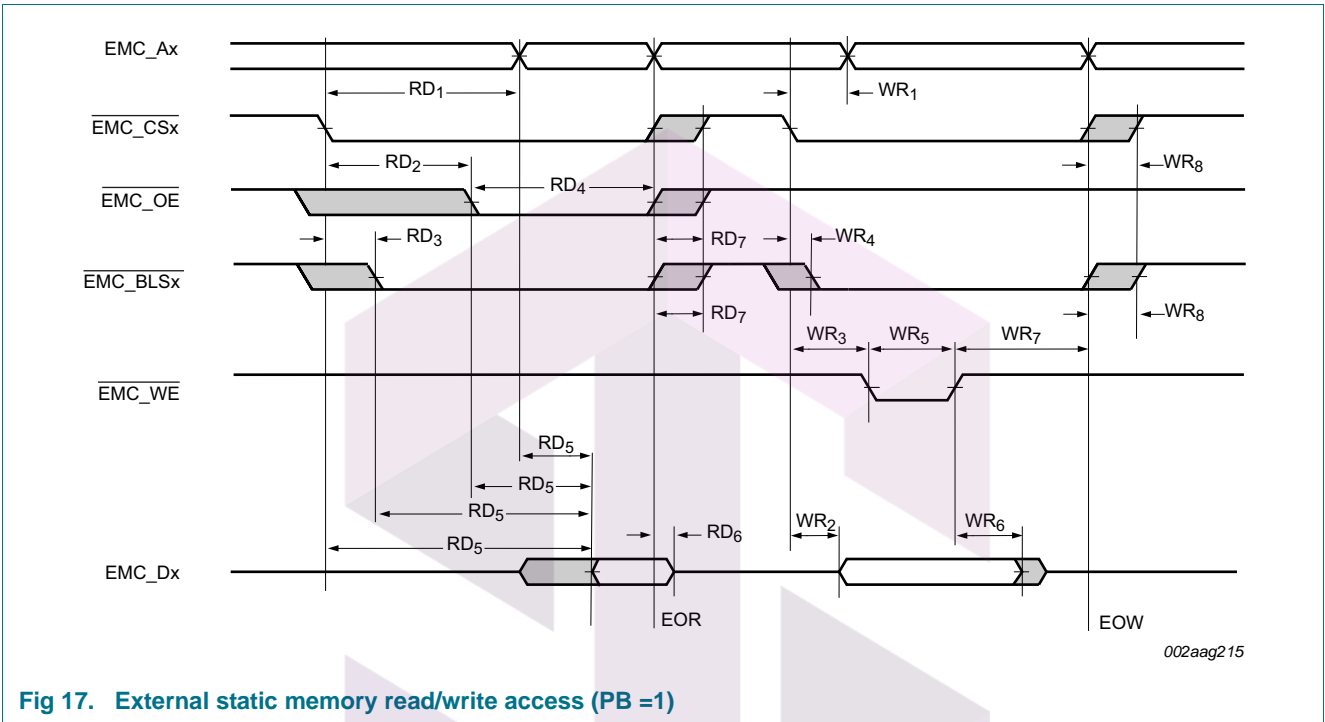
EMC_Ax

$RD_1$

$WR_1$

$\overline{EMC\_CSx}$

$RD_2$

$WR_8$

$\overline{EMC\_OE}$

$RD_4$

$RD_3$

$RD_7$

$WR_4$

$\overline{EMC\_BLSx}$

$RD_7$

$WR_8$

$WR_3$

$WR_5$

$WR_7$

$\overline{EMC\_WE}$

$RD_5$

$RD_5$

$RD_5$

$RD_6$

$WR_2$

$WR_6$

$RD_5$

EMC_Dx

EOR

EOW

002aag215

Fig 17. External static memory read/write access (PB =1)